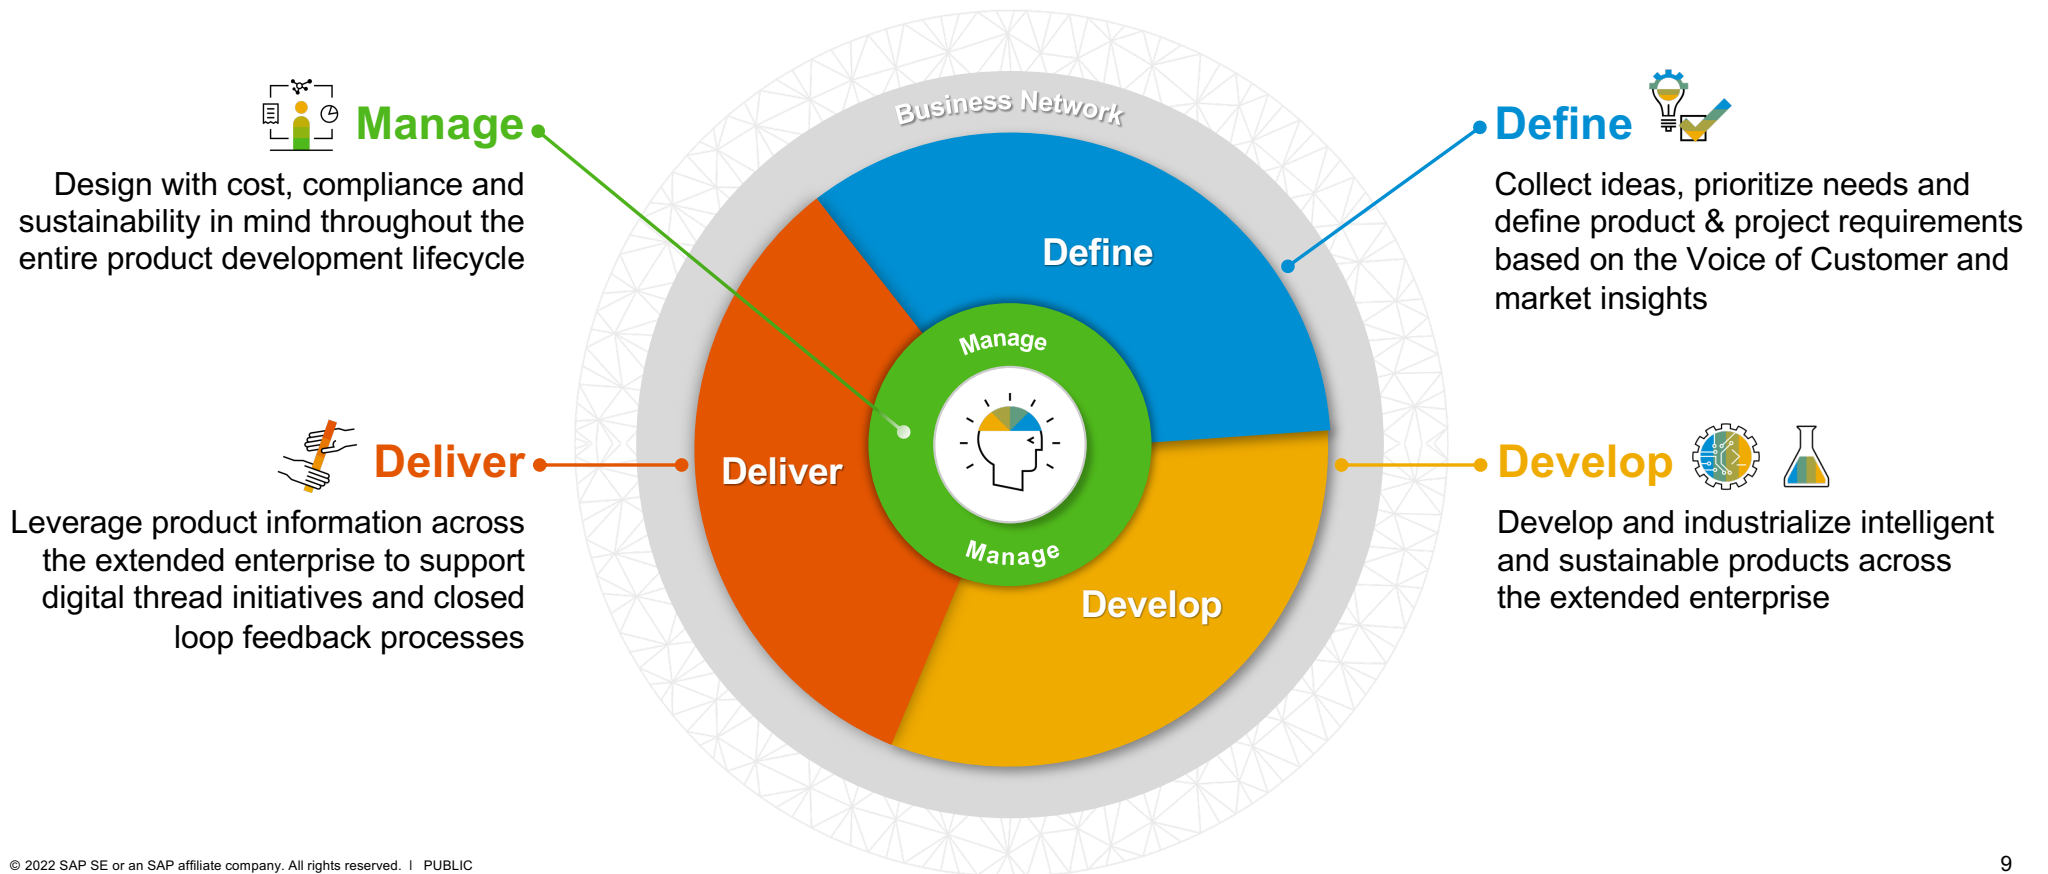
Manage

Design with cost, compliance and sustainability in mind throughout the entire product development lifecycle

Define

Collect ideas, prioritize needs and define product & project requirements based on the Voice of Customer and market insights

Deliver

Leverage product information across the extended enterprise to support digital thread initiatives and closed loop feedback processes

Develop

Develop and industrialize intelligent and sustainable products across the extended enterprise

Business Network

Define

Deliver

Develop

Manage

Manage

© 2022 SAP SE or an SAP affiliate company. All rights reserved. I PUBLIC

9